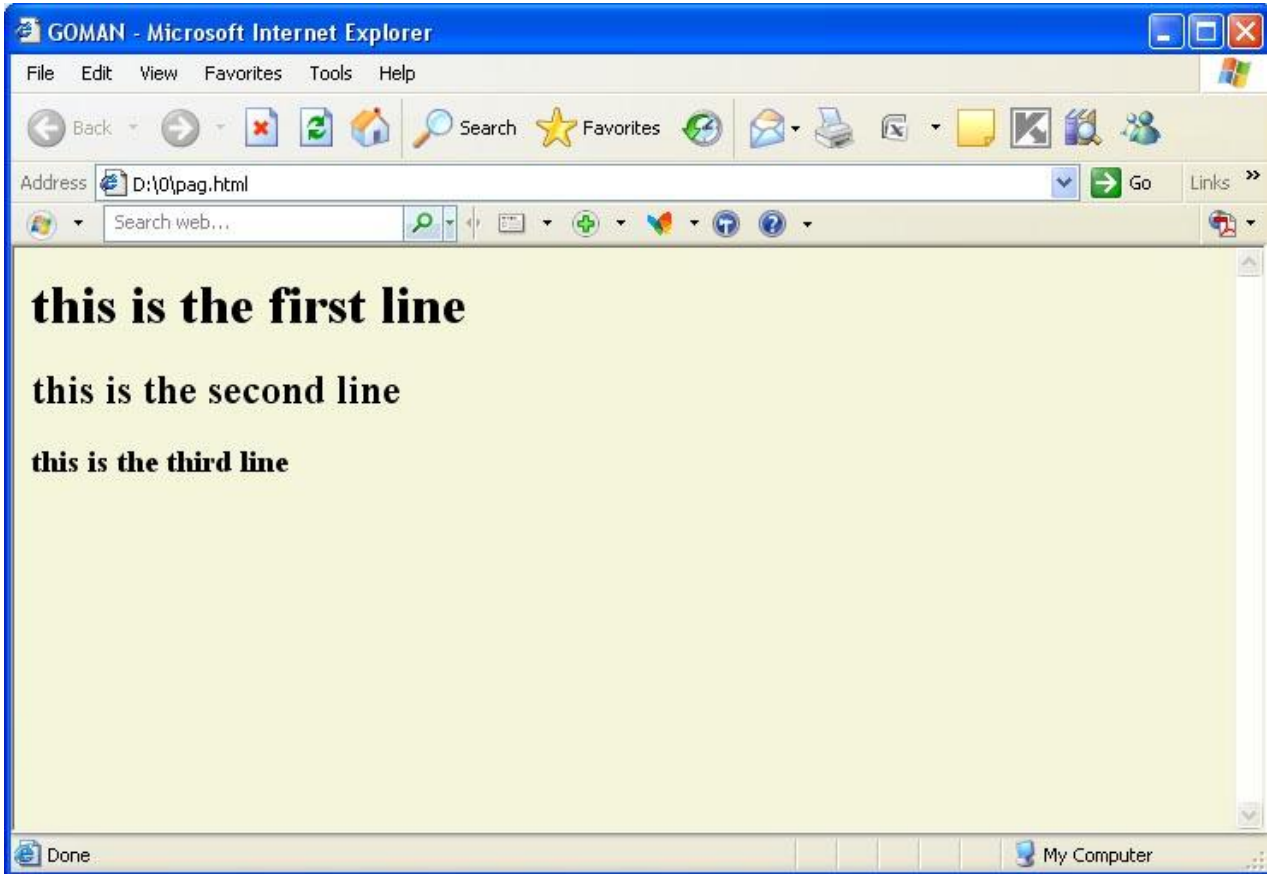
GOMAN - Microsoft Internet Explorer

File Edit View Favorites Tools Help

Back Search Favorites

Address D:\0\pag.html Go Links

Search web...

this is the first line

this is the second line

this is the third line

Done My Computer